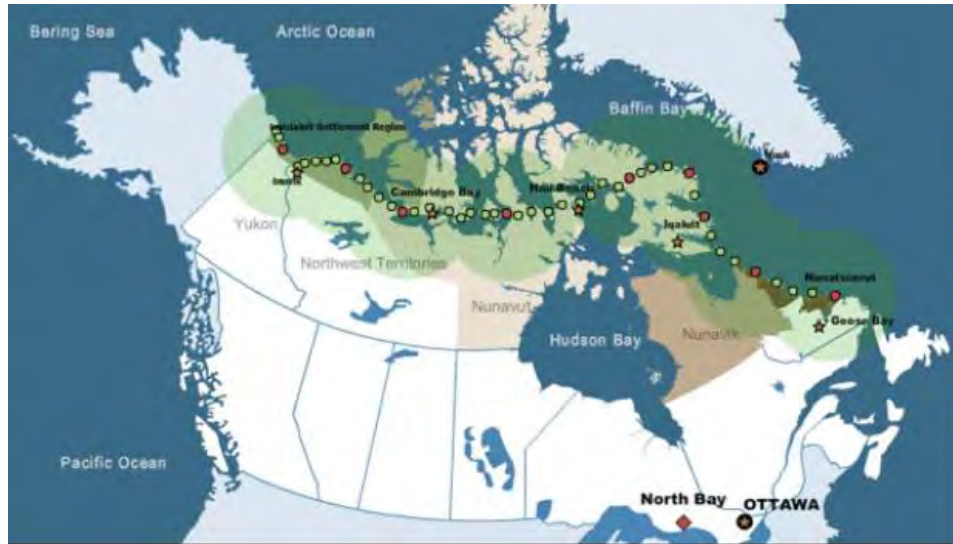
Bering Sea
Arctic Ocean
Baffin Bay
Inuvialuit Settlement Region
Thule
Inuvik
Cambridge Bay
Hall Beach
Iqaluit
Yukon
Northwest Territories
Nunavut
Nunatsiavut
Goose Bay
Hudson Bay
Nunavik
Pacific Ocean
North Bay
OTTAWA